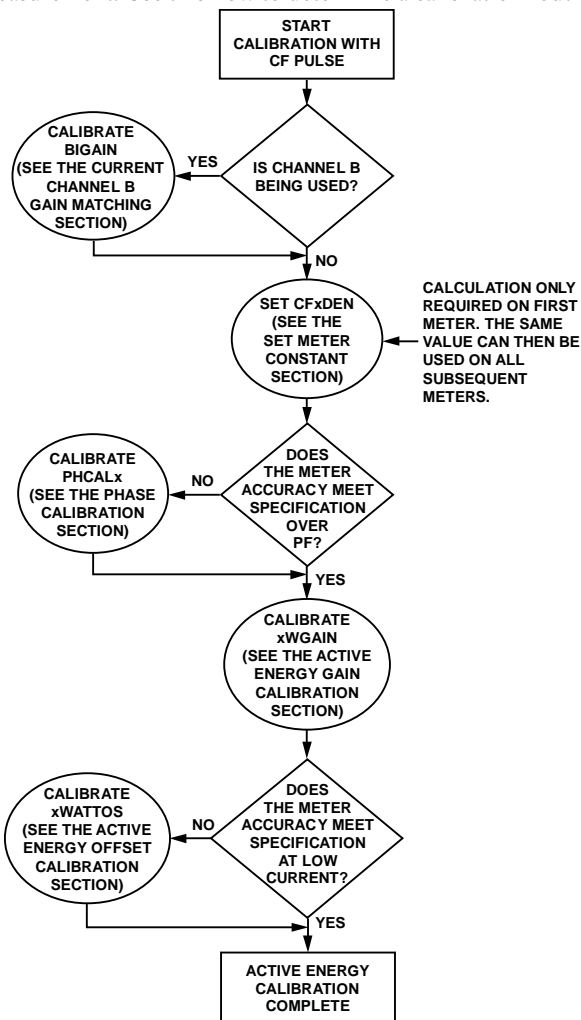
START CALIBRATION WITH CF PULSE

IS CHANNEL B BEING USED?

YES

CALIBRATE BIGAIN (SEE THE CURRENT CHANNEL B GAIN MATCHING SECTION)

NO

SET CFxDEN (SEE THE SET METER CONSTANT SECTION)

CALCULATION ONLY REQUIRED ON FIRST METER. THE SAME VALUE CAN THEN BE USED ON ALL SUBSEQUENT METERS.

DOES THE METER ACCURACY MEET SPECIFICATION OVER PF?

NO

CALIBRATE PHCALx (SEE THE PHASE CALIBRATION SECTION)

YES

CALIBRATE xWGAIN (SEE THE ACTIVE ENERGY GAIN CALIBRATION SECTION)

DOES THE METER ACCURACY MEET SPECIFICATION AT LOW CURRENT?

NO

CALIBRATE xWATTOS (SEE THE ACTIVE ENERGY OFFSET CALIBRATION SECTION)

YES

ACTIVE ENERGY CALIBRATION COMPLETE